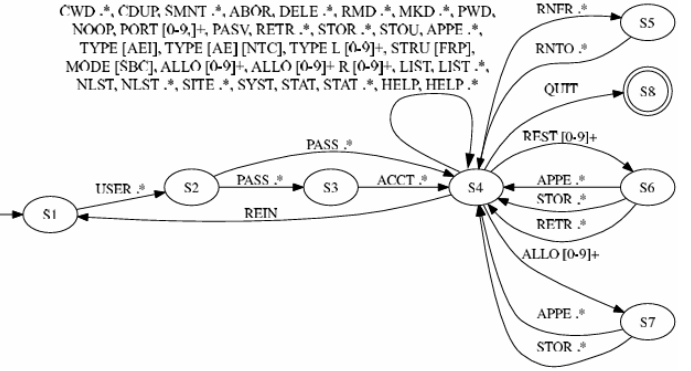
CWD .*, CDUP, SMNT .*, ABOR, DELE .*, RMD .*, MKD .*, PWD, NOOP, PORT [0-9,]+, PASV, RETR .*, STOR .*, STOU, APPE .*, TYPE [AEI], TYPE [AE] [NTC], TYPE L [0-9]+, STRU [FRP], MODE [SBC], ALLO [0-9]+, ALLO [0-9]+ R [0-9]+, LIST, LIST .*, NLST, NLST .*, SITE .*, SYST, STAT, STAT .*, HELP, HELP .*

RNFR .*

S5

RNTO .*

QUIT

S8

REST [0-9]+

PASS .*

USER .*

S2

PASS .*

S3

ACCT .*

S4

APPE .*

S6

STOR .*

S1

REIN

RETR .*

ALLO [0-9]+

APPE .*

S7

STOR .*